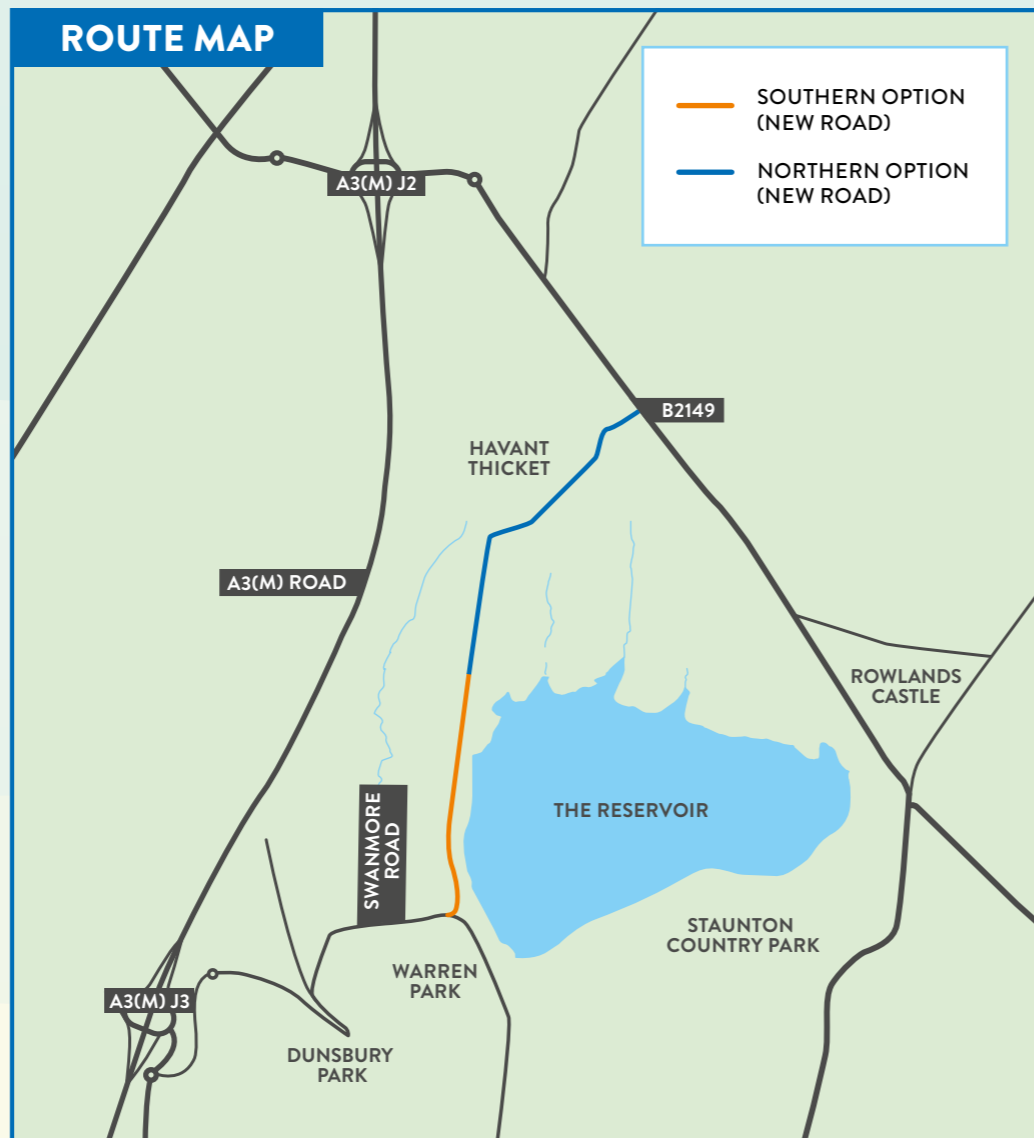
ROUTE MAP

SOUTHERN OPTION (NEW ROAD)

NORTHERN OPTION (NEW ROAD)

A3(M) J2

B2149

HAVANT THICKET

A3(M) ROAD

ROWLANDS CASTLE

THE RESERVOIR

SWANMORE ROAD

STAUNTON COUNTRY PARK

WARREN PARK

A3(M) J3

DUNSBURY PARK